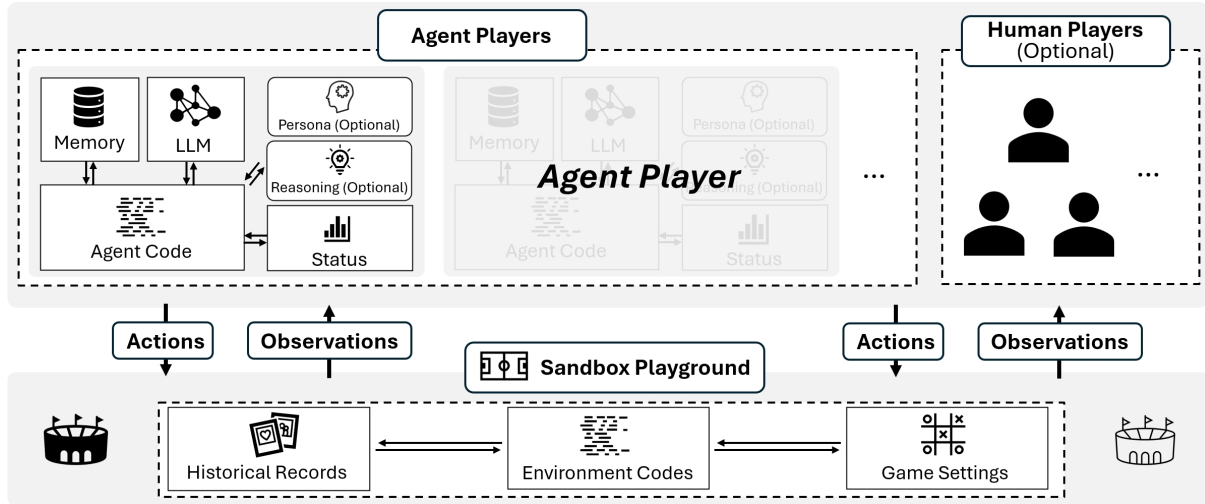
Agent Players

Human Players
(Optional)

Memory

LLM

Persona (Optional)

Reasoning (Optional)

Agent Code

Status

Memory

LLM

Persona (Optional)

Reasoning (Optional)

Agent Player

Agent Code

Status

...

...

Actions

Observations

Sandbox Playground

Actions

Observations

Historical Records

Environment Codes

Game Settings